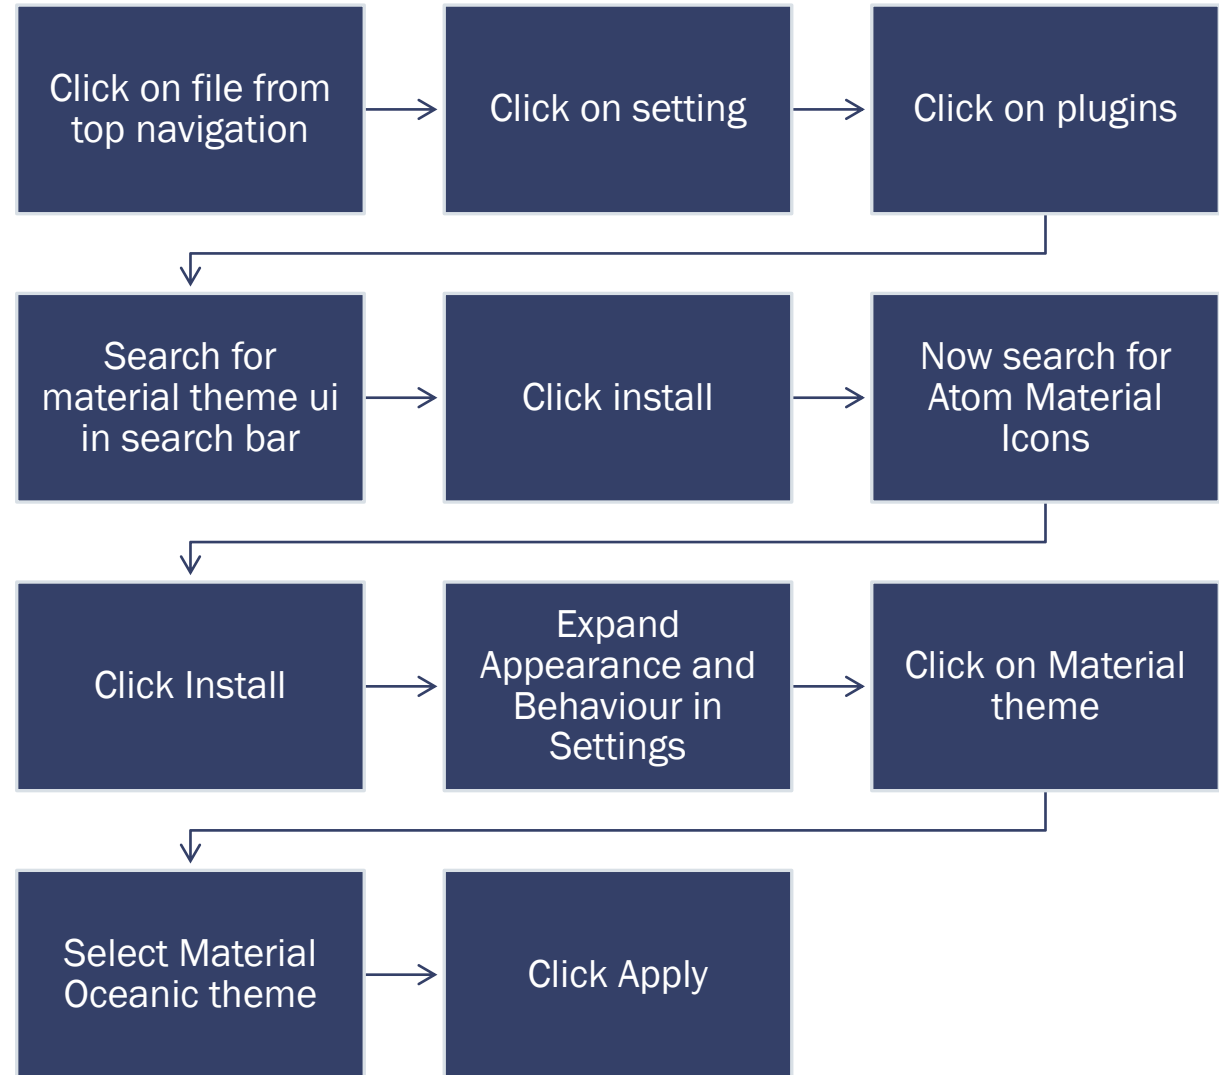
Click on file from top navigation

Click on setting

Click on plugins

Search for material theme ui in search bar

Click install

Now search for Atom Material Icons

Click Install

Expand Appearance and Behaviour in Settings

Click on Material theme

Select Material Oceanic theme

Click Apply